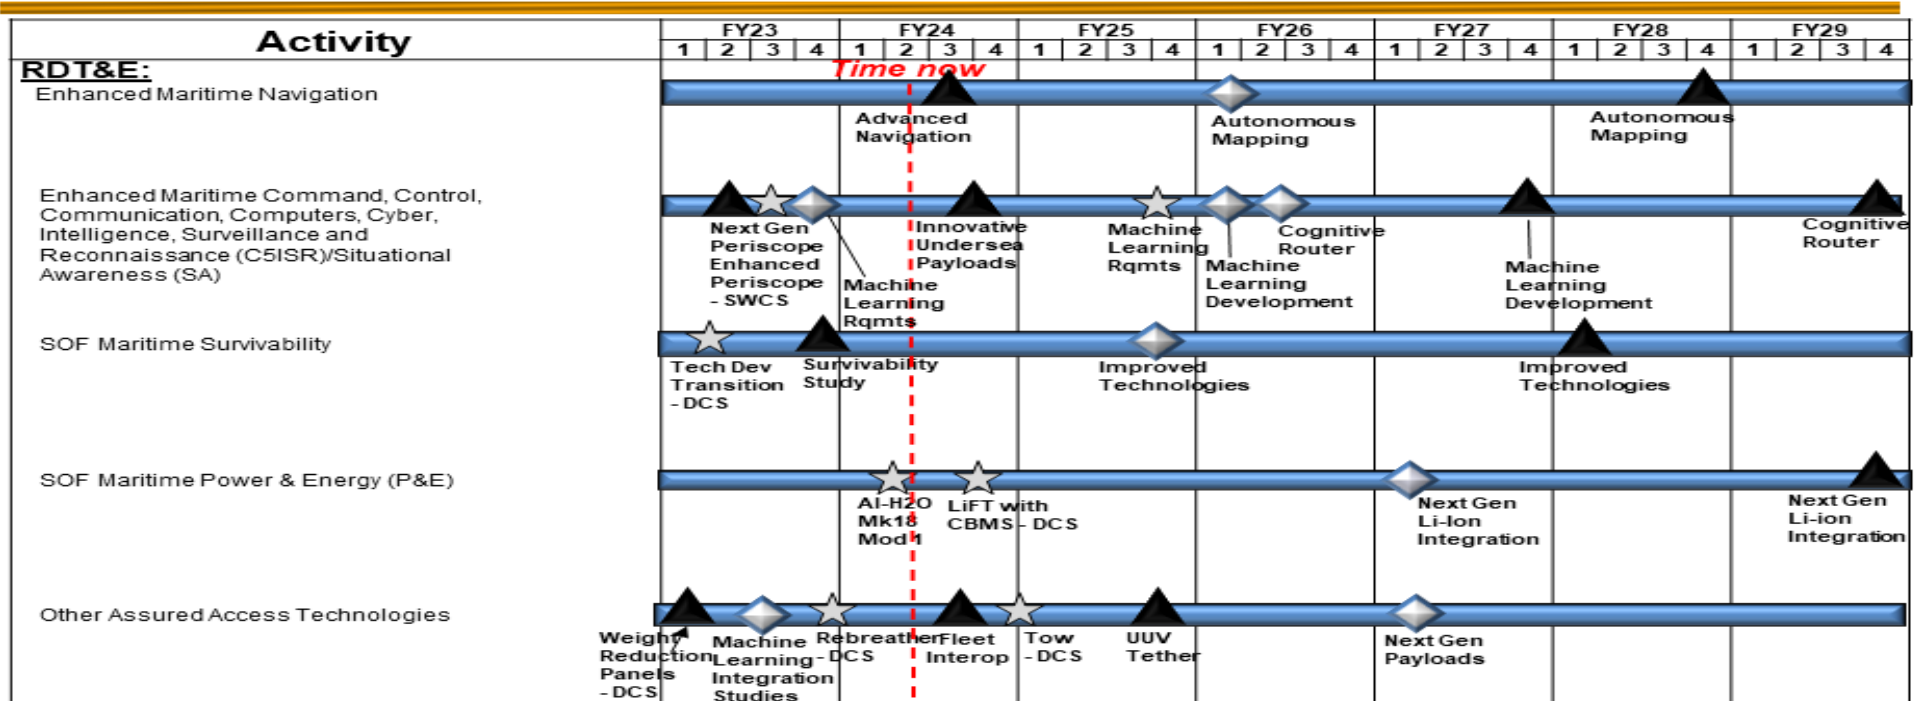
| Activity | FY23 | FY24 | FY25 | FY26 | FY27 | FY28 | FY29 |
|---|---|---|---|---|---|---|---|
| | 1 2 3 4 | 1 2 3 4 | 1 2 3 4 | 1 2 3 4 | 1 2 3 4 | 1 2 3 4 | 1 2 3 4 |

RDT&E:

Time now

Enhanced Maritime Navigation

Advanced Navigation

Autonomous Mapping

Autonomous Mapping

Enhanced Maritime Command, Control, Communication, Computers, Cyber, Intelligence, Surveillance and Reconnaissance (C5ISR)/Situational Awareness (SA)

Next Gen Periscope Enhanced Periscope - SWCS

Machine Learning Rqmts

Innovative Undersea Payloads

Machine Learning Rqmts

Machine Learning Development

Cognitive Router

Machine Learning Development

Cognitive Router

SOF Maritime Survivability

Tech Dev Transition - DCS

Survivability Study

Improved Technologies

Improved Technologies

SOF Maritime Power & Energy (P&E)

Al-H2O Mk18 Mod 1

LiFT with CBMS - DCS

Next Gen Li-Ion Integration

Next Gen Li-ion Integration

Other Assured Access Technologies

Weight Reduction Panels - DCS

Machine Learning Integration Studies

Rebreather - DCS

Fleet Interop

Tow - DCS

UUV Tether

Next Gen Payloads